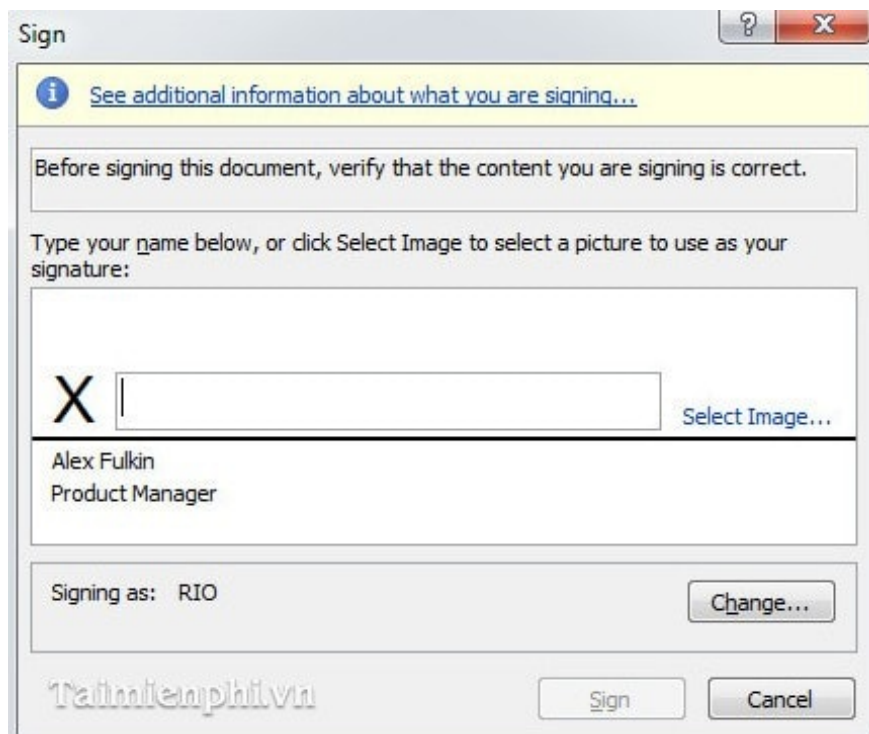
Sign

?

X

See additional information about what you are signing...

Before signing this document, verify that the content you are signing is correct.

Type your name below, or click Select Image to select a picture to use as your signature:

X

Select Image...

Alex Fulkin
Product Manager

Signing as: RIO

Change...

Taimienphi.vn

Sign

Cancel